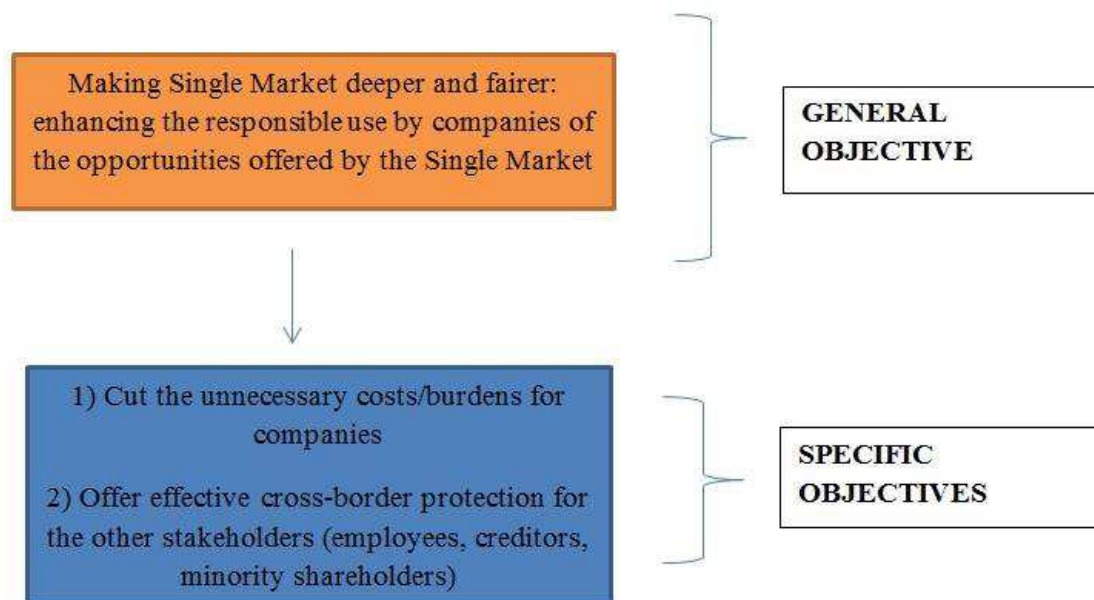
Making Single Market deeper and fairer: enhancing the responsible use by companies of the opportunities offered by the Single Market

GENERAL OBJECTIVE

1) Cut the unnecessary costs/burdens for companies

2) Offer effective cross-border protection for the other stakeholders (employees, creditors, minority shareholders)

SPECIFIC OBJECTIVES